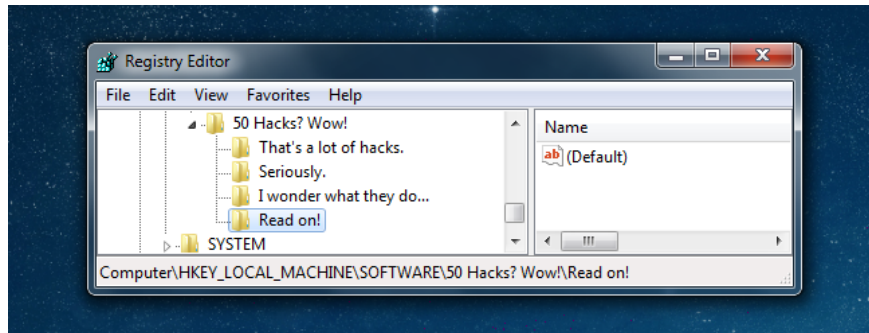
Registry Editor

File Edit View Favorites Help

50 Hacks? Wow!
That's a lot of hacks.
Seriously.
I wonder what they do...
Read on!
SYSTEM

Name
ab (Default)

Computer\HKEY_LOCAL_MACHINE\SOFTWARE\50 Hacks? Wow!\Read on!